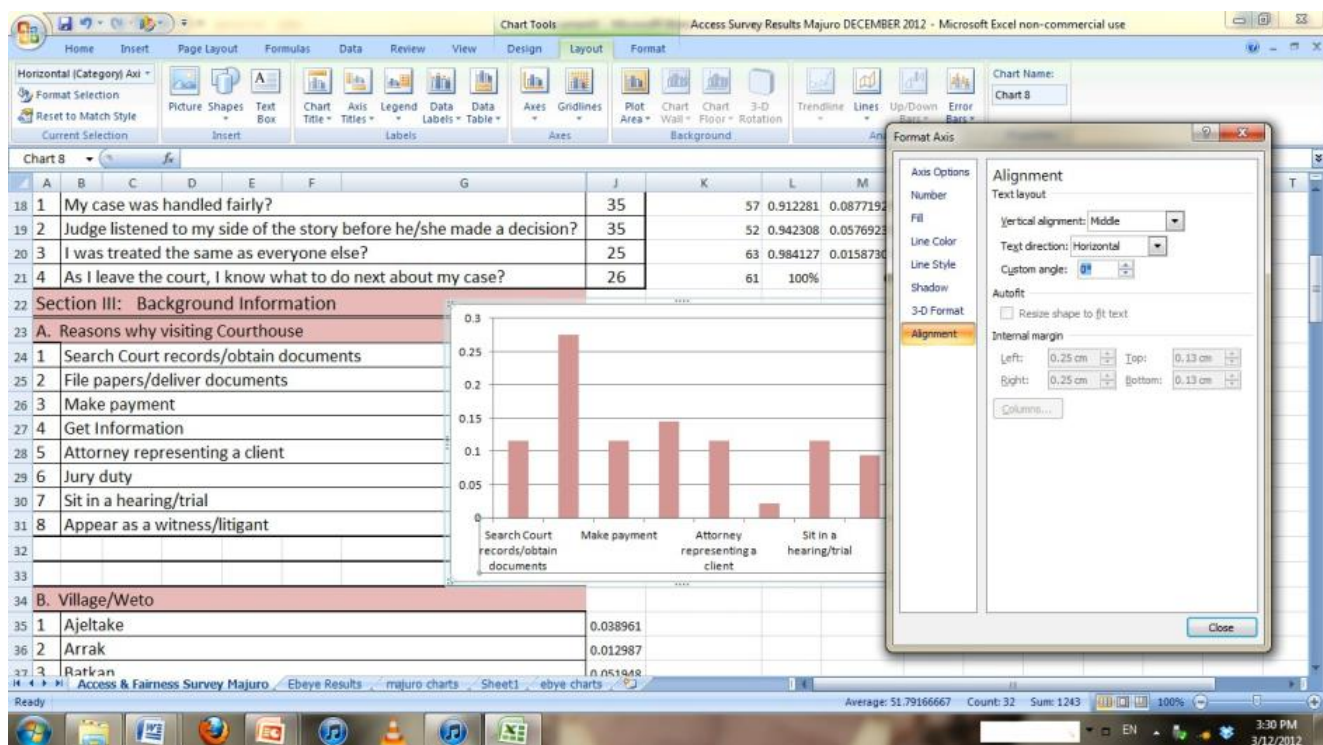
Chart Tools Access Survey Results Majuro DECEMBER 2012 - Microsoft Excel non-commercial use

Home Insert Page Layout Formulas Data Review View Design Layout Format

Horizontal (Category) Axi
Format Selection
Reset to Match Style
Current Selection

Picture Shapes Text Box
Insert

Chart Title Axis Titles Legend Data Labels Data Table
Labels

Axes Gridlines
Axes

Plot Area Chart Wall Chart Floor 3-D Rotation
Background

Trendline Lines Up/Down Bars Error Bars

Chart Name:
Chart 8

Chart 8

| | A | B | C | D | E | F | G | J | K | L | M |
|---|---|---|---|---|---|---|---|---|---|---|---|
| 18 | 1 | My case was handled fairly? | | | | | | 35 | 57 | 0.912281 | 0.0877192 |
| 19 | 2 | Judge listened to my side of the story before he/she made a decision? | | | | | | 35 | 52 | 0.942308 | 0.0576923 |
| 20 | 3 | I was treated the same as everyone else? | | | | | | 25 | 63 | 0.984127 | 0.0158730 |
| 21 | 4 | As I leave the court, I know what to do next about my case? | | | | | | 26 | 61 | 100% | |
| 22 | Section III: Background Information | | | | | | | | | | |
| 23 | A. Reasons why visiting Courthouse | | | | | | | | | | |
| 24 | 1 | Search Court records/obtain documents | | | | | | | | | |
| 25 | 2 | File papers/deliver documents | | | | | | | | | |
| 26 | 3 | Make payment | | | | | | | | | |
| 27 | 4 | Get Information | | | | | | | | | |
| 28 | 5 | Attorney representing a client | | | | | | | | | |
| 29 | 6 | Jury duty | | | | | | | | | |
| 30 | 7 | Sit in a hearing/trial | | | | | | | | | |
| 31 | 8 | Appear as a witness/litigant | | | | | | | | | |
| 32 | | | | | | | | | | | |
| 33 | | | | | | | | | | | |
| 34 | B. Village/Weto | | | | | | | | | | |
| 35 | 1 | Ajeltake | | | | | | 0.038961 | | | |
| 36 | 2 | Arrak | | | | | | 0.012987 | | | |
| 37 | 3 | Batkan | | | | | | 0.051948 | | | |

0.3
0.25
0.2
0.15
0.1
0.05
0
Search Court records/obtain documents
Make payment
Attorney representing a client
Sit in a hearing/trial

Format Axis
Axis Options
Number
Fill
Line Color
Line Style
Shadow
3-D Format
Alignment

Alignment
Text layout
Vertical alignment: Middle
Text direction: Horizontal
Custom angle: 0°
Autofit
Resize shape to fit text
Internal margin
Left: 0.25 cm Top: 0.13 cm
Right: 0.25 cm Bottom: 0.13 cm
Columns...
Close

Access & Fairness Survey Majuro Ebeye Results majuro charts Sheet1 ebye charts

Ready
Average: 51.79166667 Count: 32 Sum: 1243 100%

EN 3:30 PM 3/12/2012